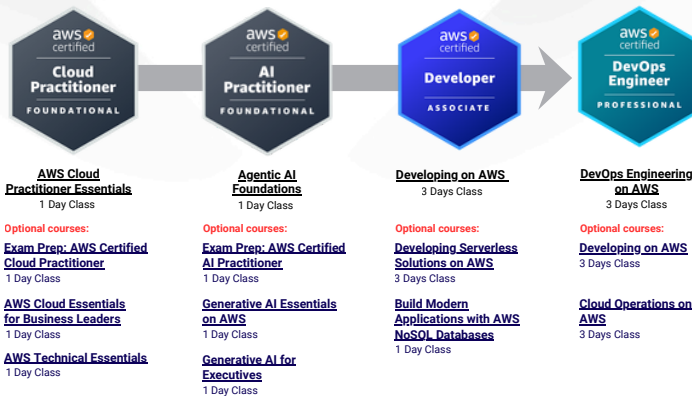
aws certified
Cloud Practitioner
FOUNDATIONAL

aws certified
AI Practitioner
FOUNDATIONAL

aws certified
Developer
ASSOCIATE

aws certified
DevOps Engineer
PROFESSIONAL

AWS Cloud Practitioner Essentials
1 Day Class

Optional courses:

Exam Prep: AWS Certified Cloud Practitioner
1 Day Class

AWS Cloud Essentials for Business Leaders
1 Day Class

AWS Technical Essentials
1 Day Class

Agentic AI Foundations
1 Day Class

Optional courses:

Exam Prep: AWS Certified AI Practitioner
1 Day Class

Generative AI Essentials on AWS
1 Day Class

Generative AI for Executives
1 Day Class

Developing on AWS
3 Days Class

Optional courses:

Developing Serverless Solutions on AWS
3 Days Class

Build Modern Applications with AWS NoSQL Databases
1 Day Class

DevOps Engineering on AWS
3 Days Class

Optional courses:

Developing on AWS
3 Days Class

Cloud Operations on AWS
3 Days Class